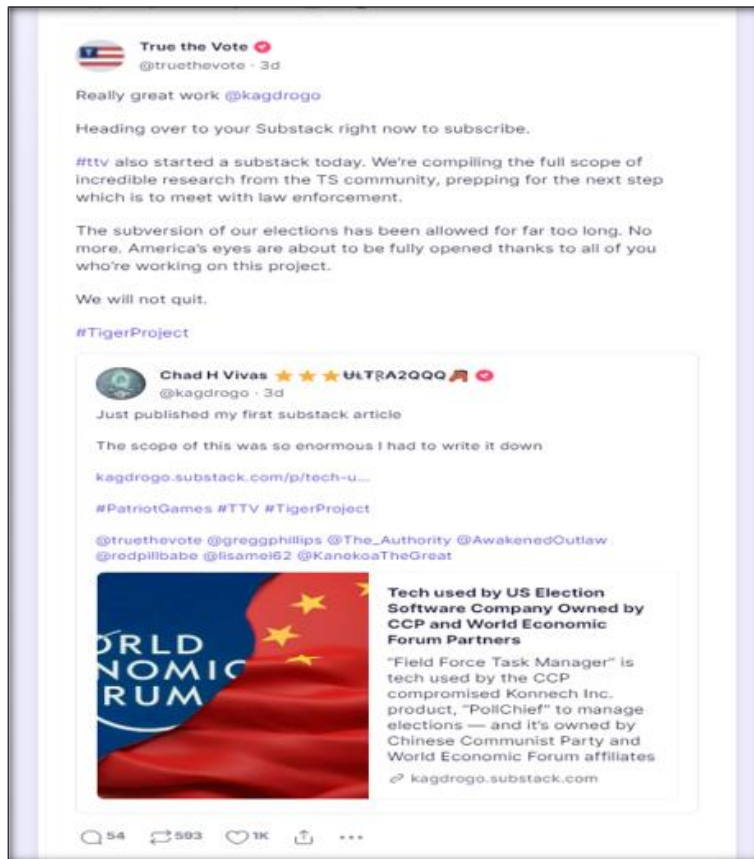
True the Vote
@truethevote · 3d

Really great work @kagdrogo

Heading over to your Substack right now to subscribe.

#ttv also started a substack today. We're compiling the full scope of incredible research from the TS community, prepping for the next step which is to meet with law enforcement.

The subversion of our elections has been allowed for far too long. No more. America's eyes are about to be fully opened thanks to all of you who're working on this project.

We will not quit.

#TigerProject

Chad H Vivas ⭐⭐⭐ULTRA2QQQ
@kagdrogo · 3d
Just published my first substack article

The scope of this was so enormous I had to write it down

kagdrogo.substack.com/p/tech-u...

#PatriotGames #TTV #TigerProject

@truethevote @greggphillips @The_Authority @AwakenedOutlaw @redpillbabe @lisamei62 @KanekoaTheGreat

ORLD
NOMIC
RUM

Tech used by US Election Software Company Owned by CCP and World Economic Forum Partners

"Field Force Task Manager" is tech used by the CCP compromised Konnech Inc. product, "PollChief" to manage elections — and it's owned by Chinese Communist Party and World Economic Forum affiliates

kagdrogo.substack.com

54 593 1K